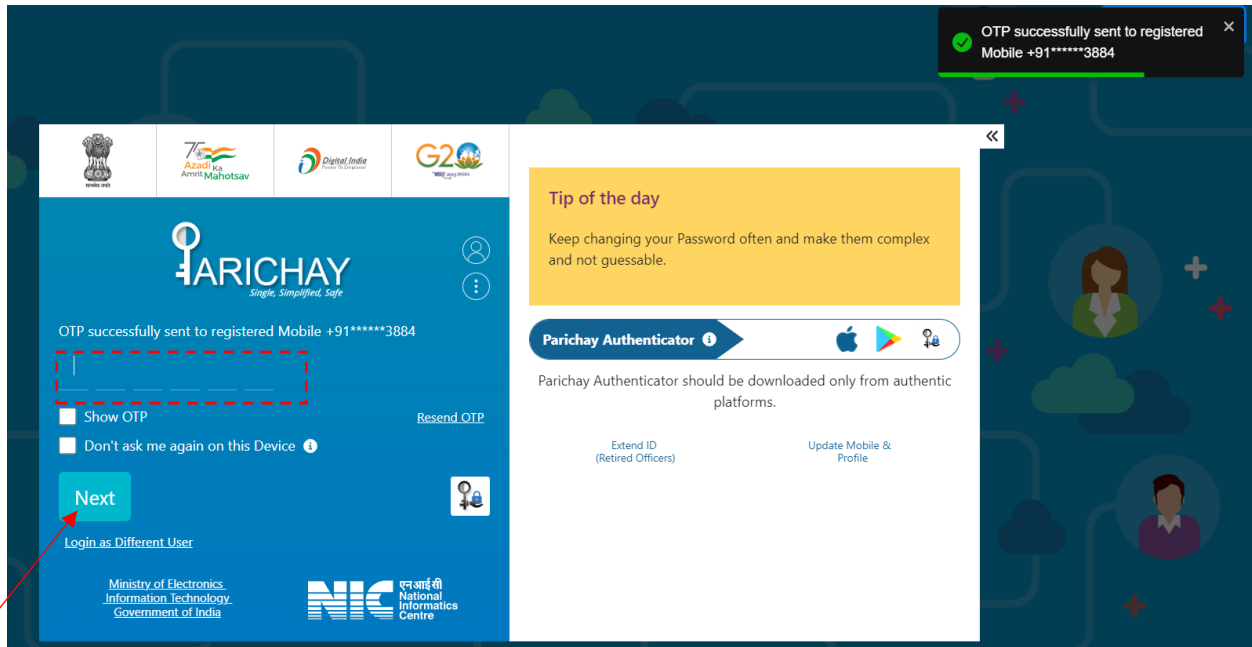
OTP successfully sent to registered Mobile +91******3884

सत्यमेव जयते

75 Azadi Ka Amrit Mahotsav

Digital India Power To Empower

G20

PARICHAY
Single, Simplified, Safe

OTP successfully sent to registered Mobile +91******3884

Show OTP

Resend OTP

Don't ask me again on this Device

Next

Login as Different User

Ministry of Electronics Information Technology Government of India

NIC एनआईसी National Informatics Centre

Tip of the day

Keep changing your Password often and make them complex and not guessable.

Parichay Authenticator

Parichay Authenticator should be downloaded only from authentic platforms.

Extend ID (Retired Officers)

Update Mobile & Profile